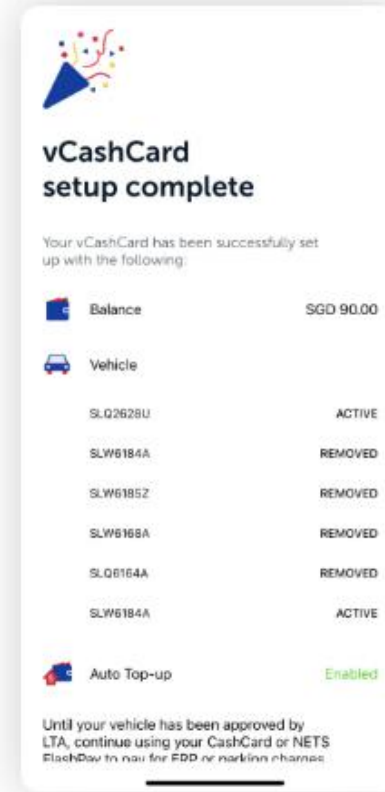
vCashCard setup complete

Your vCashCard has been successfully set up with the following:

Balance SGD 90.00

Vehicle

| | |
|---|---|
| SLQ2628U | ACTIVE |
| SLW6184A | REMOVED |
| SLW6185Z | REMOVED |
| SLW6168A | REMOVED |
| SLQ6164A | REMOVED |
| SLW6184A | ACTIVE |

Auto Top-up Enabled

Until your vehicle has been approved by LTA, continue using your CashCard or NETS FlashPay to pay for ERP or parking charges